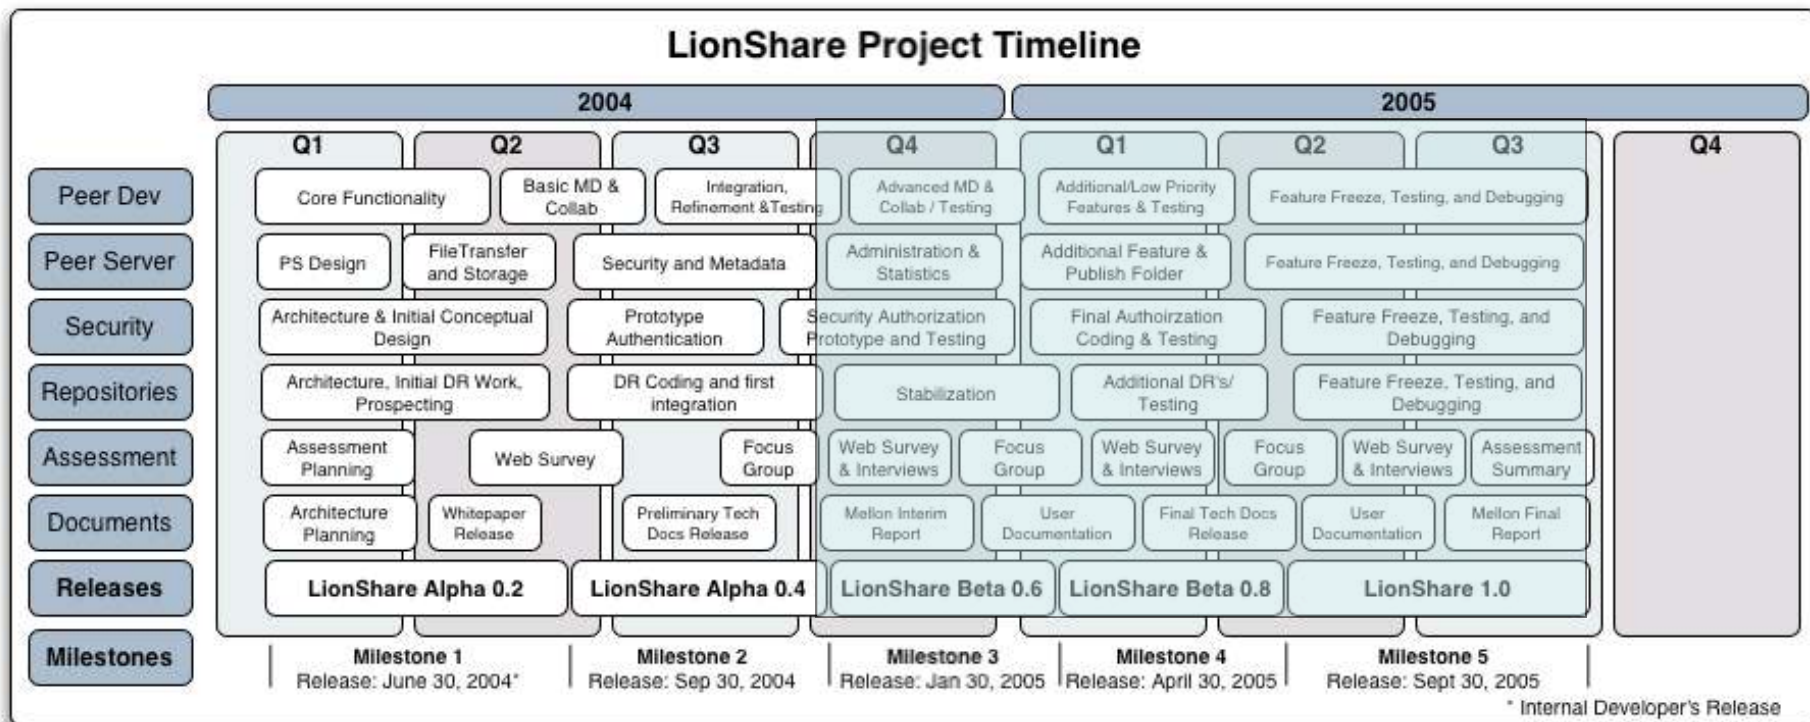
LionShare Project Timeline

| | 2004 Q1 | 2004 Q2 | 2004 Q3 | 2004 Q4 | 2005 Q1 | 2005 Q2 | 2005 Q3 | 2005 Q4 |
|---|---|---|---|---|---|---|---|---|
| Peer Dev | Core Functionality | Basic MD & Collab | Integration, Refinement &Testing | Advanced MD & Collab / Testing | Additional/Low Priority Features & Testing | Feature Freeze, Testing, and Debugging | | |
| Peer Server | PS Design | FileTransfer and Storage | Security and Metadata | Administration & Statistics | Additional Feature & Publish Folder | Feature Freeze, Testing, and Debugging | | |
| Security | Architecture & Initial Conceptual Design | | Prototype Authentication | Security Authorization Prototype and Testing | Final Authoirzation Coding & Testing | Feature Freeze, Testing, and Debugging | | |
| Repositories | Architecture, Initial DR Work, Prospecting | | DR Coding and first integration | Stabilization | Additional DR's/ Testing | Feature Freeze, Testing, and Debugging | | |
| Assessment | Assessment Planning | Web Survey | Focus Group | Web Survey & Interviews, Focus Group | Web Survey & Interviews | Focus Group, Web Survey & Interviews | Assessment Summary | |
| Documents | Architecture Planning | Whitepaper Release | Preliminary Tech Docs Release | Mellon Interim Report, User Documentation | Final Tech Docs Release | User Documentation | Mellon Final Report | |
| Releases | LionShare Alpha 0.2 | | LionShare Alpha 0.4 | LionShare Beta 0.6 | LionShare Beta 0.8 | LionShare 1.0 | | |

Milestones
Milestone 1 Release: June 30, 2004*
Milestone 2 Release: Sep 30, 2004
Milestone 3 Release: Jan 30, 2005
Milestone 4 Release: April 30, 2005
Milestone 5 Release: Sept 30, 2005

* Internal Developer's Release